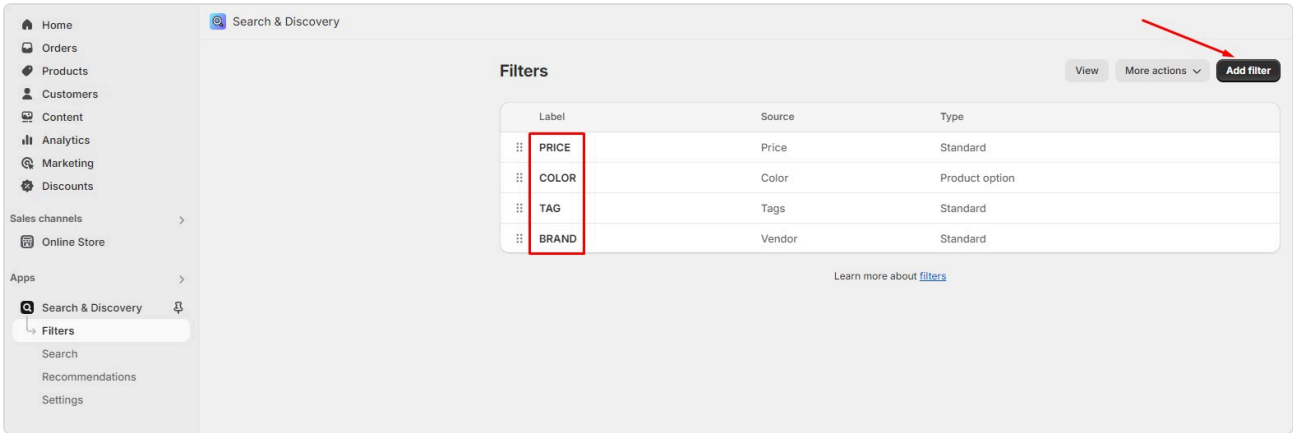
Home
Orders
Products
Customers
Content
Analytics
Marketing
Discounts

Sales channels

Online Store

Apps

Search & Discovery
Filters
Search
Recommendations
Settings

Search & Discovery

Filters

View
More actions
Add filter

| Label | Source | Type |
|---|---|---|
| PRICE | Price | Standard |
| COLOR | Color | Product option |
| TAG | Tags | Standard |
| BRAND | Vendor | Standard |

Learn more about filters